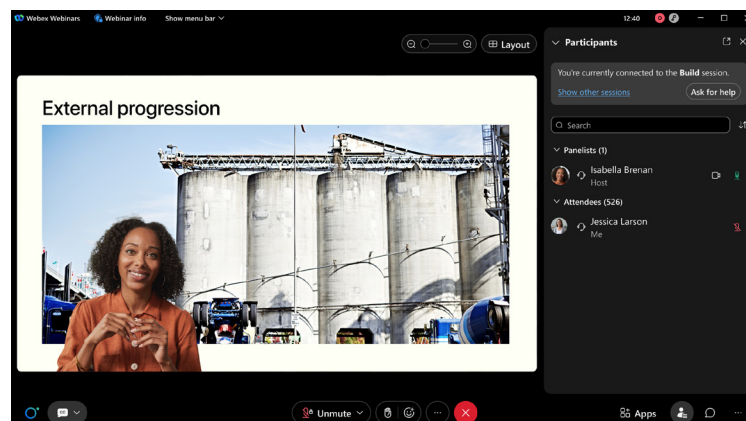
Webex Webinars Webinar info Show menu bar

12:40

Layout

External progression

Participants

You're currently connected to the Build session.

Show other sessions

Ask for help

Search

Panelists (1)

Isabella Brenan
Host

Attendees (526)

Jessica Larson
Me

Unmute

Apps